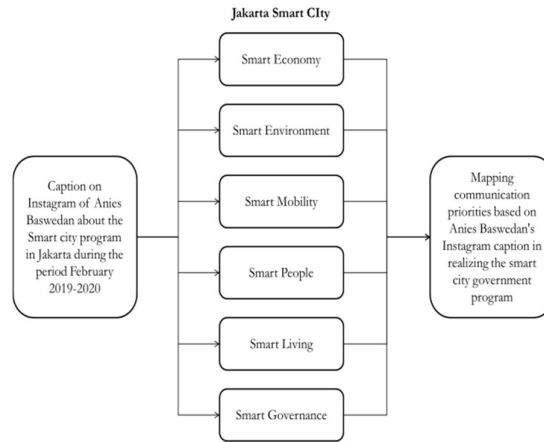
Jakarta Smart CIty

Caption on Instagram of Anies Baswedan about the Smart city program in Jakarta during the period February 2019-2020

Smart Economy

Smart Environment

Smart Mobility

Smart People

Smart Living

Smart Governance

Mapping communication priorities based on Anies Baswedan's Instagram caption in realizing the smart city government program